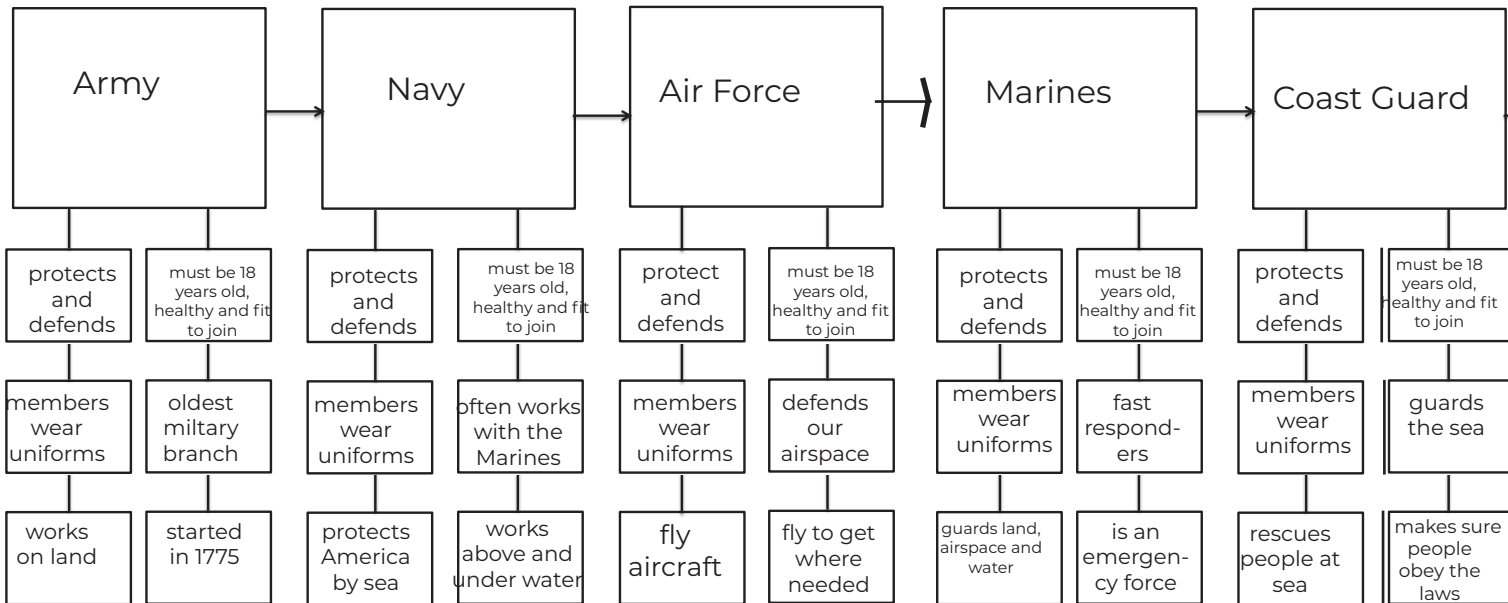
Army

protects and defends

must be 18 years old, healthy and fit to join

members wear uniforms

oldest miltary branch

works on land

started in 1775

Navy

protects and defends

must be 18 years old, healthy and fit to join

members wear uniforms

often works with the Marines

protects America by sea

works above and under water

Air Force

protect and defends

must be 18 years old, healthy and fit to join

members wear uniforms

defends our airspace

fly aircraft

fly to get where needed

Marines

protects and defends

must be 18 years old, healthy and fit to join

members wear uniforms

fast responders

guards land, airspace and water

is an emergency force

Coast Guard

protects and defends

must be 18 years old, healthy and fit to join

members wear uniforms

guards the sea

rescues people at sea

makes sure people obey the laws